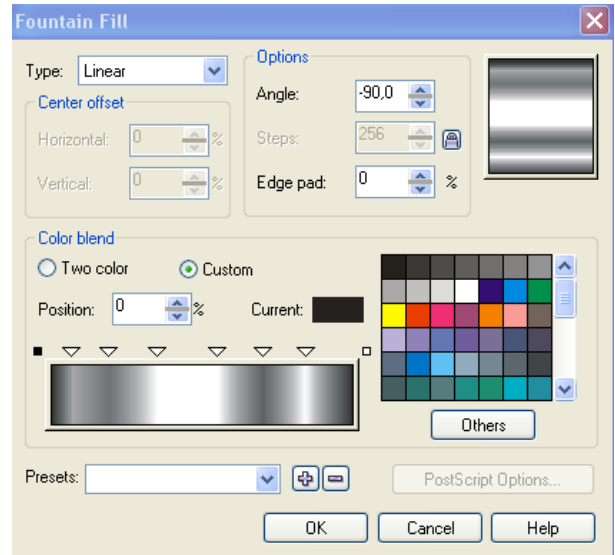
Fountain Fill

Type: Linear

Center offset

Horizontal: 0 %

Vertical: 0 %

Options

Angle: -90,0

Steps: 256

Edge pad: 0 %

Color blend

Two color

Custom

Position: 0 %

Current:

Others

Presets:

PostScript Options...

OK

Cancel

Help